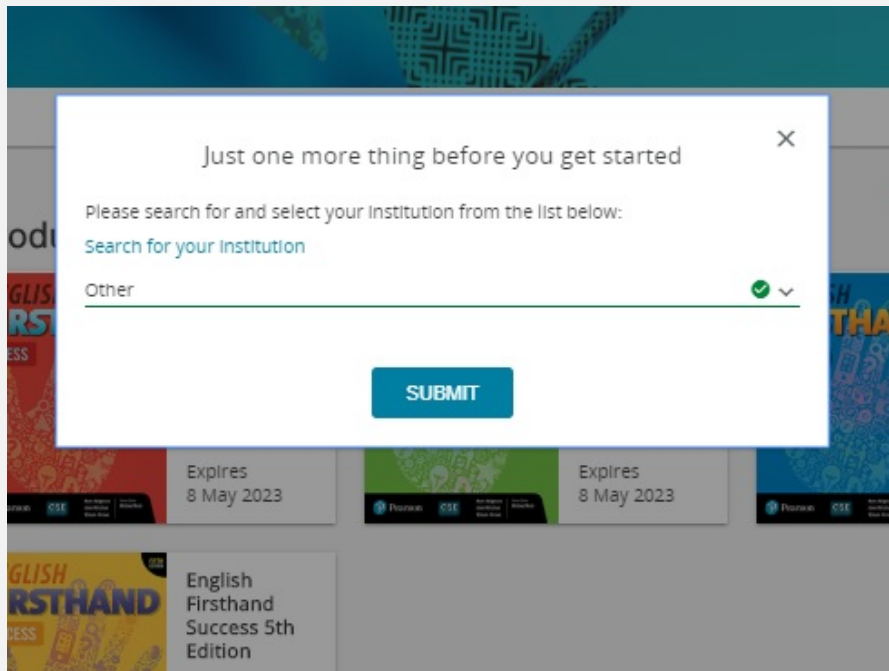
Just one more thing before you get started

×

Please search for and select your institution from the list below:

Search for your institution

Other

SUBMIT

odu

GLISH
RST
ESS

Pearson CSE

Expires
8 May 2023

Pearson CSE

Expires
8 May 2023

SH
THA

Pearson CSE

GLISH
RSTHAND
CESS

English Firsthand Success 5th Edition